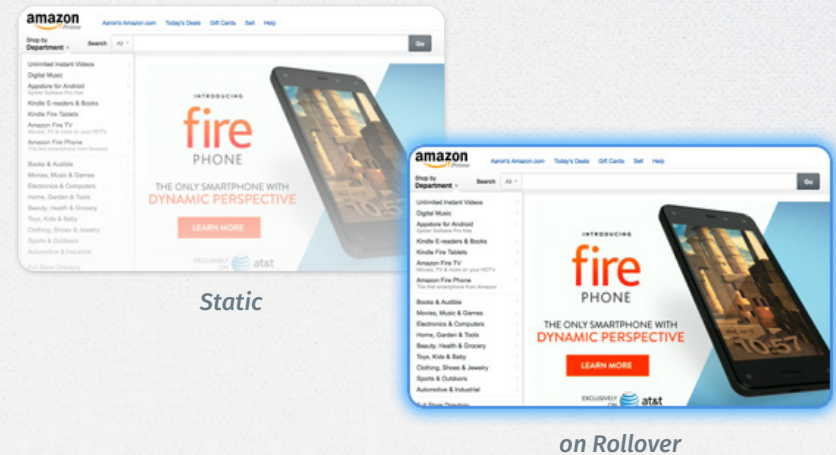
amazon Prime
Aaron's Amazon.com Today's Deals Gift Cards Sell Help
Shop by Department
Search All
Go
Unlimited Instant Videos
Digital Music
Appstore for Android
Spider Solitaire Pro free
Kindle E-readers & Books
Kindle Fire Tablets
Amazon Fire TV
Movies, TV & more on your HDTV
Amazon Fire Phone
The first smartphone from Amazon
Books & Audible
Movies, Music & Games
Electronics & Computers
Home, Garden & Tools
Beauty, Health & Grocery
Toys, Kids & Baby
Clothing, Shoes & Jewelry
Sports & Outdoors
Automotive & Industrial
Full Store Directory
INTRODUCING
fire
PHONE
THE ONLY SMARTPHONE WITH
DYNAMIC PERSPECTIVE
LEARN MORE
EXCLUSIVELY ON at&t
10:57

Static

amazon Prime
Aaron's Amazon.com Today's Deals Gift Cards Sell Help
Shop by Department
Search All
Go
Unlimited Instant Videos
Digital Music
Appstore for Android
Spider Solitaire Pro free
Kindle E-readers & Books
Kindle Fire Tablets
Amazon Fire TV
Movies, TV & more on your HDTV
Amazon Fire Phone
The first smartphone from Amazon
Books & Audible
Movies, Music & Games
Electronics & Computers
Home, Garden & Tools
Beauty, Health & Grocery
Toys, Kids & Baby
Clothing, Shoes & Jewelry
Sports & Outdoors
Automotive & Industrial
Full Store Directory
INTRODUCING
fire
PHONE
THE ONLY SMARTPHONE WITH
DYNAMIC PERSPECTIVE
LEARN MORE
EXCLUSIVELY ON at&t
10:57

on Rollover